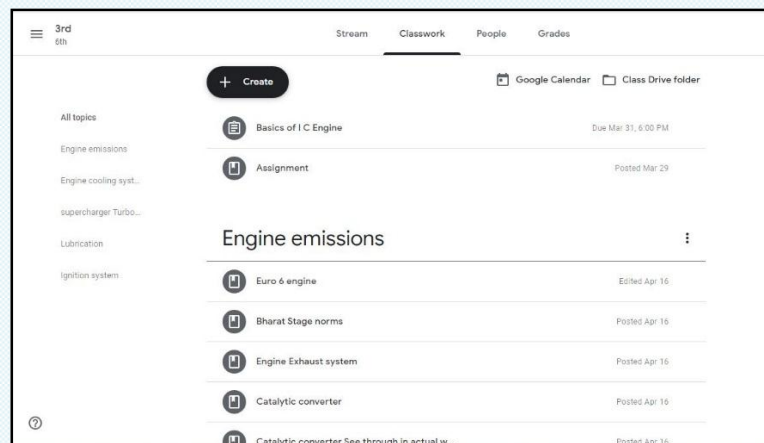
3rd
6th

Stream Classwork People Grades

+ Create

Google Calendar Class Drive folder

All topics
Engine emissions
Engine cooling syst...
supercharger Turbo...
Lubrication
Ignition system

Basics of I C Engine Due Mar 31, 6:00 PM
Assignment Posted Mar 29

Engine emissions

Euro 6 engine Edited Apr 16
Bharat Stage norms Posted Apr 16
Engine Exhaust system Posted Apr 16
Catalytic converter Posted Apr 16
Catalytic converter See through in actual w... Posted Apr 16